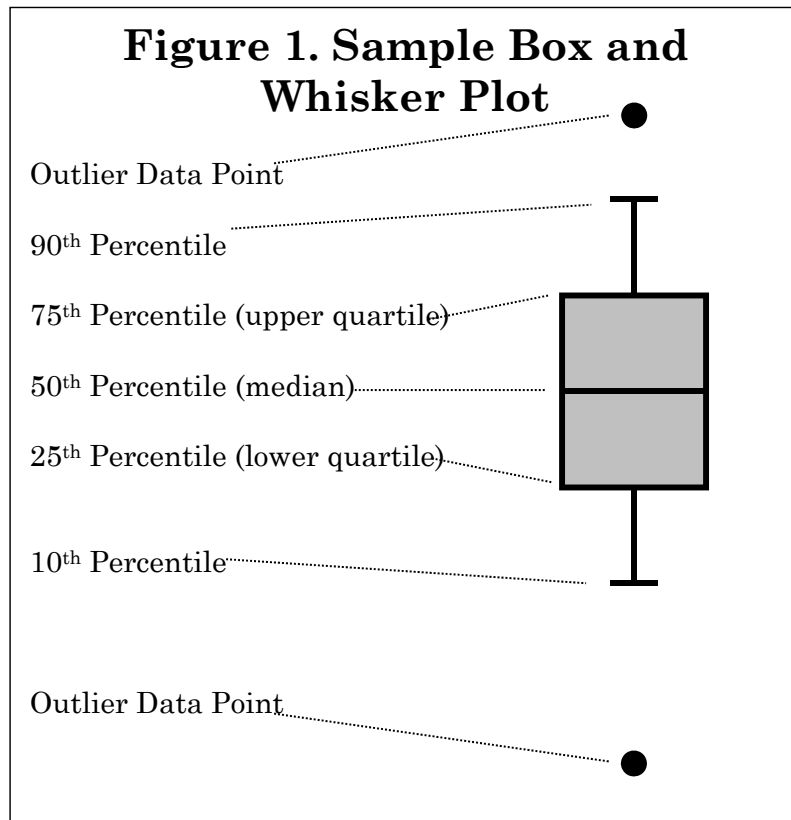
Figure 1. Sample Box and Whisker Plot

Outlier Data Point

90th Percentile

75th Percentile (upper quartile)

50th Percentile (median)

25th Percentile (lower quartile)

10th Percentile

Outlier Data Point